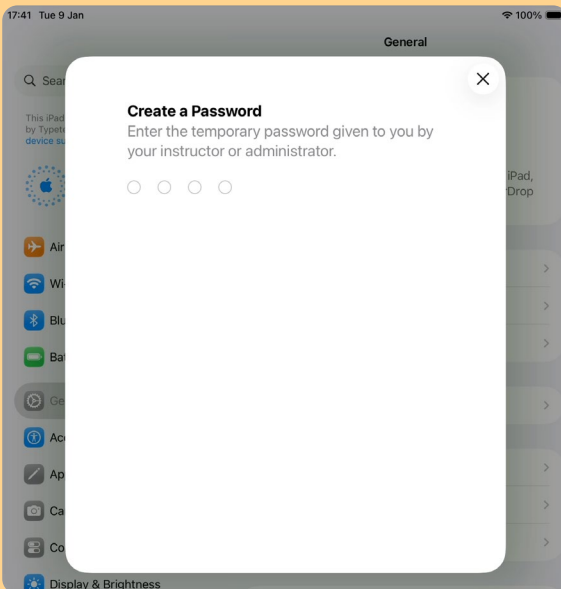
17:41 Tue 9 Jan

100%

General

Sear

This iPad by Typete device su

iPad, Drop

Air

Wi

Blu

Bat

Ge

Ac

Ap

Ca

Co

Display & Brightness

Create a Password

Enter the temporary password given to you by your instructor or administrator.